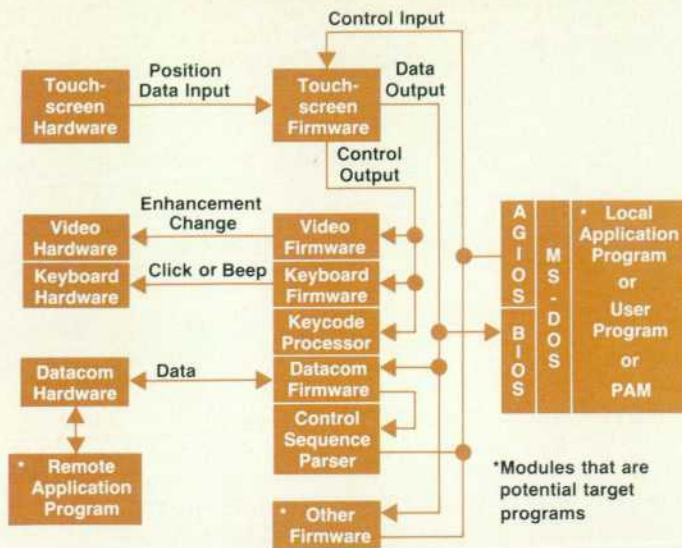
Control Input

Touchscreen Hardware

Position Data Input

Touchscreen Firmware

Data Output

Control Output

Enhancement Change

Video Hardware

Video Firmware

Click or Beep

Keyboard Hardware

Keyboard Firmware

Keycode Processor

A G I O S

B I O S

M S - D O S

* Local Application Program or User Program or PAM

Datacom Hardware

Data

Datacom Firmware

Control Sequence Parser

* Remote Application Program

*Modules that are potential target programs

* Other Firmware